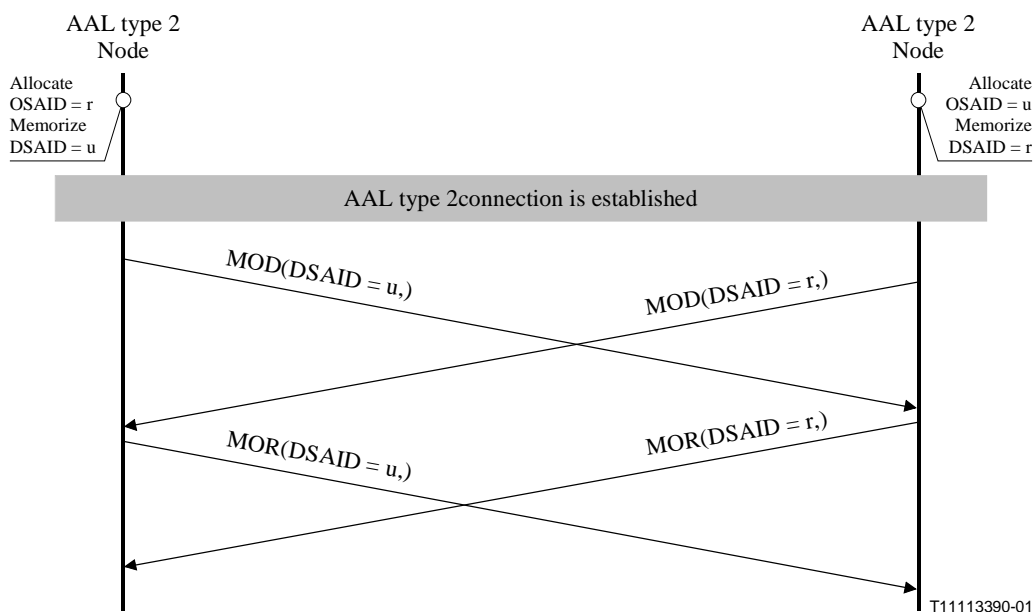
AAL type 2
Node

AAL type 2
Node

Allocate
OSAID = r
Memorize
DSAID = u

Allocate
OSAID = u
Memorize
DSAID = r

AAL type 2connection is established

MOD(DSAID = u,)

MOD(DSAID = r,)

MOR(DSAID = u,)

MOR(DSAID = r,)

T11113390-01